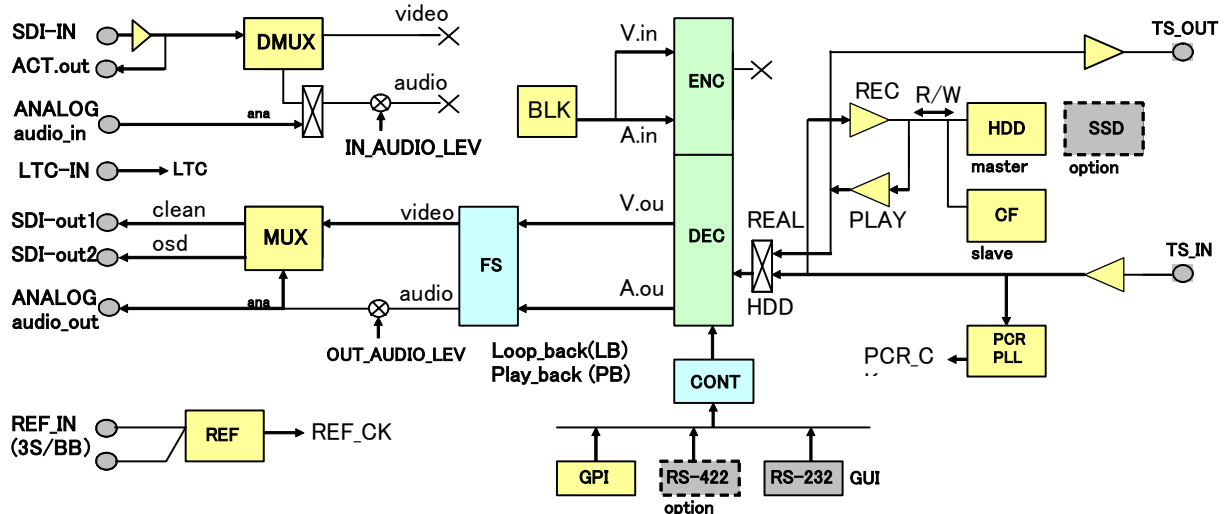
SDI-IN
ACT.out
ANALOG audio_in
LTC-IN
LTC
SDI-out1
SDI-out2
ANALOG audio_out
REF_IN (3S/BB)
DMUX
video
audio
ana
IN_AUDIO_LEV
MUX
clean
osd
ana
video
audio
OUT_AUDIO_LEV
FS
REF
REF_CK
BLK
V.in
A.in
ENC
DEC
V.ou
A.ou
Loop_back(LB)
Play_back (PB)
CONT
GPI
RS-422
option
RS-232
GUI
TS_OUT
REC
R/W
HDD
master
SSD
option
PLAY
CF
slave
REAL
HDD
TS_IN
PCR PLL
PCR_C
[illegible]